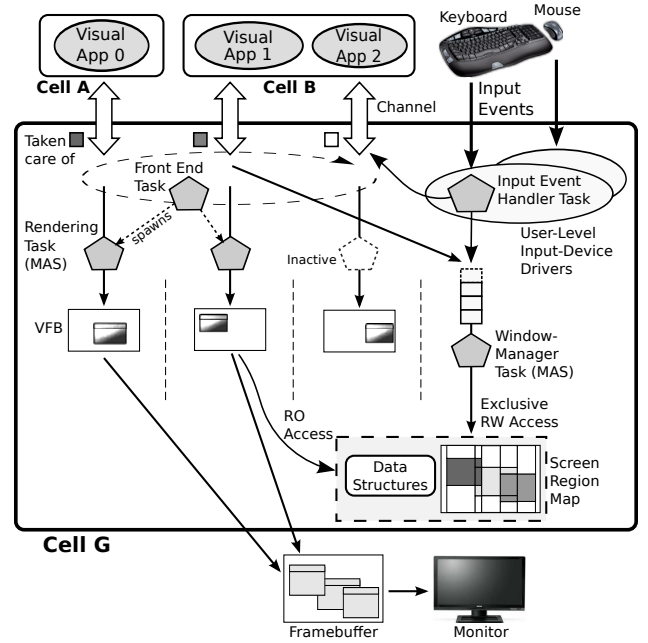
Visual App 0

Visual App 1

Visual App 2

Keyboard

Mouse

Cell A

Cell B

Channel

Input Events

Taken care of

Front End Task

Input Event Handler Task

User-Level Input-Device Drivers

Rendering Task (MAS)

spawns

Inactive

VFB

Window-Manager Task (MAS)

Exclusive RW Access

RO Access

Data Structures

Screen Region Map

Cell G

Framebuffer

Monitor